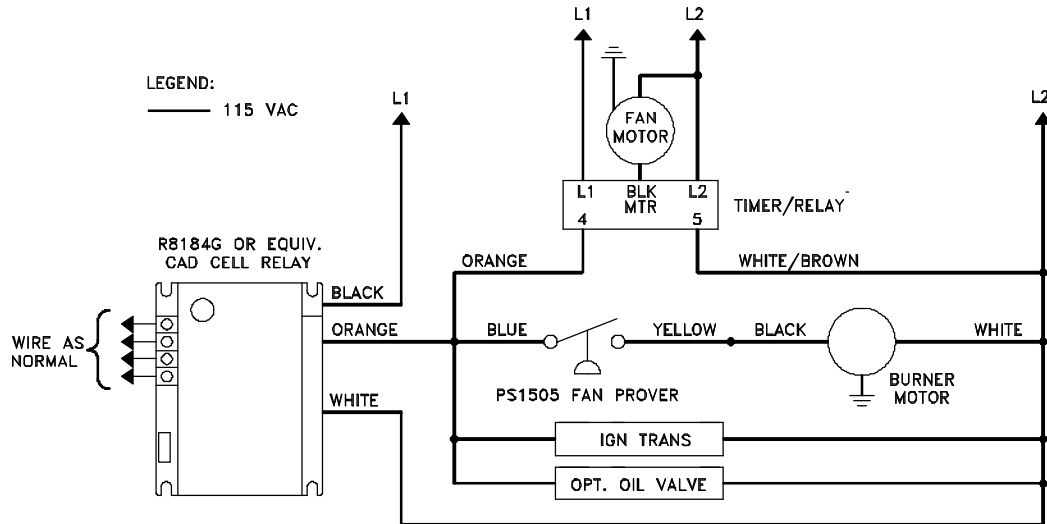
LEGEND:
115 VAC

L1
L2
FAN MOTOR
L1
BLK MTR
L2
4
5
TIMER/RELAY

L1
L2

R8184G OR EQUIV.
CAD CELL RELAY

WIRE AS NORMAL

BLACK
ORANGE
WHITE

ORANGE
WHITE/BROWN

BLUE
YELLOW
BLACK
WHITE

PS1505 FAN PROVER
BURNER MOTOR

IGN TRANS
OPT. OIL VALVE